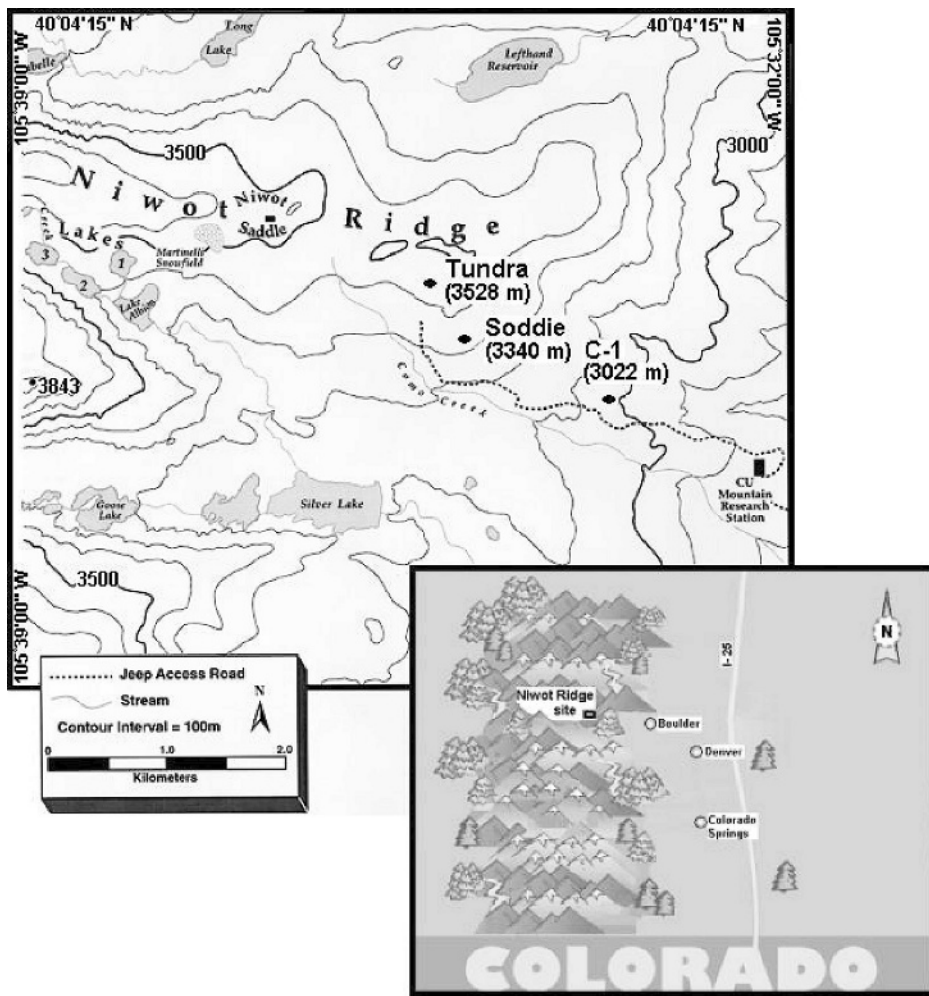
40°04'15" N

40°04'15" N

105°39'00" W

105°32'00" W

Long Lake

Lefthand Reservoir

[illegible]belle

3500

3000

N i w o t

Niwot Saddle

R i d g e

Green Lakes

3

1

2

Martinelli Snowfield

Lake Albion

Tundra (3528 m)

Soddie (3340 m)

C-1 (3022 m)

Como Creek

3843

CU Mountain Research Station

Goose Lake

Silver Lake

105°39'00" W

3500

Jeep Access Road

Stream

Contour Interval = 100m

N

0 1.0 2.0

Kilometers

N

I-25

Niwot Ridge site

Boulder

Denver

Colorado Springs

COLORADO